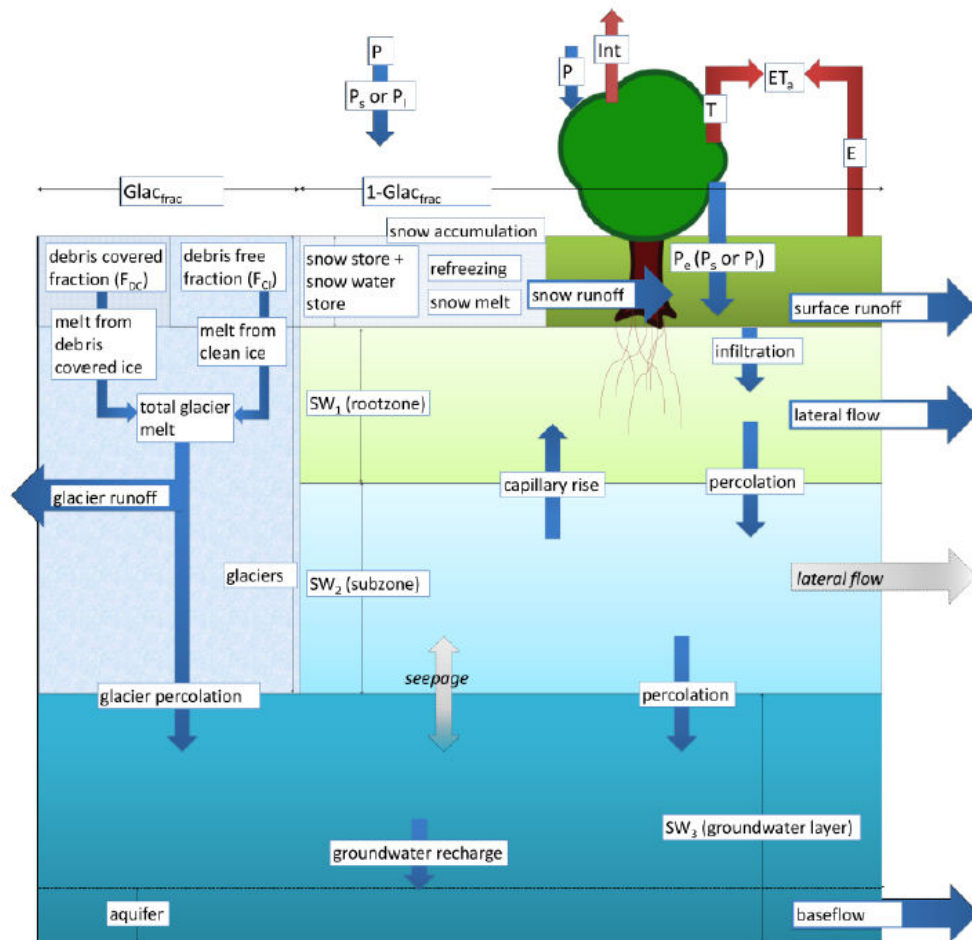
P

$P_s$ or $P_l$

P

Int

T

$ET_a$

E

$Glac_{frac}$

1-$Glac_{frac}$

snow accumulation

debris covered fraction ($F_{DC}$)

debris free fraction ($F_{CI}$)

snow store + snow water store

refreezing

snow melt

snow runoff

$P_e$ ($P_s$ or $P_l$)

surface runoff

melt from debris covered ice

melt from clean ice

infiltration

total glacier melt

$SW_1$ (rootzone)

lateral flow

glacier runoff

capillary rise

percolation

glaciers

$SW_2$ (subzone)

lateral flow

seepage

glacier percolation

percolation

$SW_3$ (groundwater layer)

groundwater recharge

aquifer

baseflow